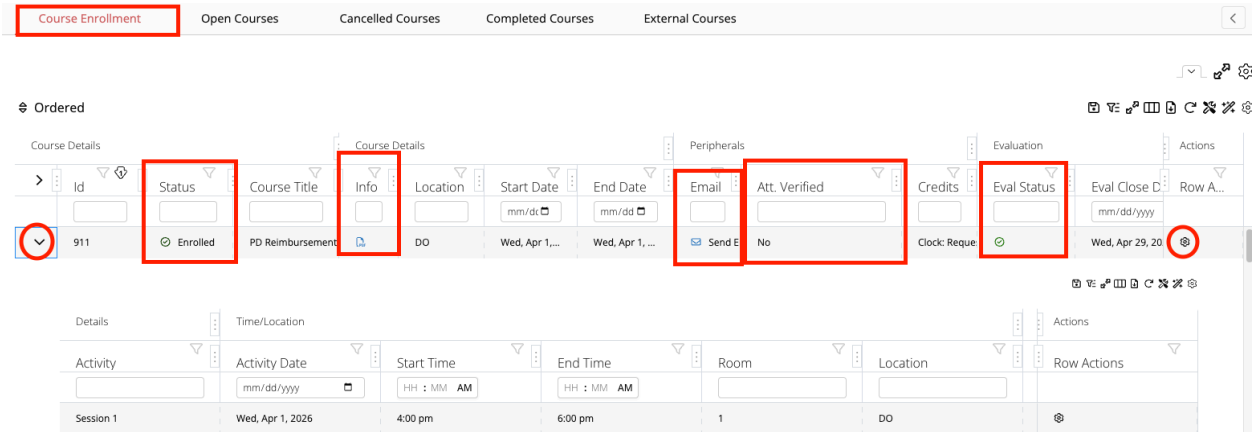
Course Enrollment | Open Courses | Cancelled Courses | Completed Courses | External Courses

Ordered

| Course Details | | | Course Details | | | | Peripherals | | | Evaluation | | Actions |
|---|---|---|---|---|---|---|---|---|---|---|---|---|
| Id | Status | Course Title | Info | Location | Start Date | End Date | Email | Att. Verified | Credits | Eval Status | Eval Close D | Row A... |
| | | | | | mm/dd | mm/dd | | | | | mm/dd/yyyy | |
| 911 | Enrolled | PD Reimbursement | | DO | Wed, Apr 1,... | Wed, Apr 1, ... | Send E | No | Clock: Reque | | Wed, Apr 29, 20 | |

| Details | Time/Location | | | | | Actions |
|---|---|---|---|---|---|---|
| Activity | Activity Date | Start Time | End Time | Room | Location | Row Actions |
| | mm/dd/yyyy | HH : MM AM | HH : MM AM | | | |
| Session 1 | Wed, Apr 1, 2026 | 4:00 pm | 6:00 pm | 1 | DO | |